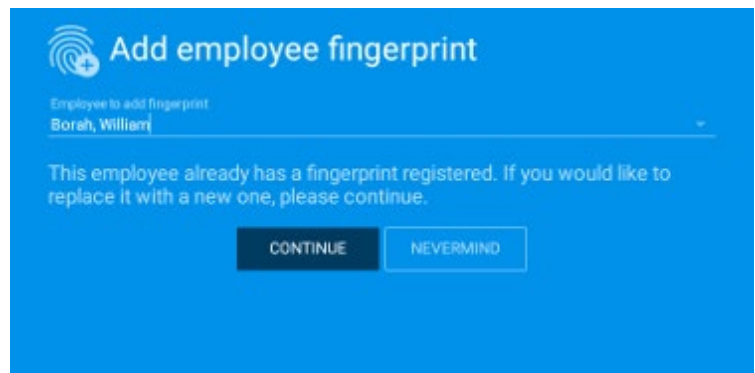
Add employee fingerprint

Employee to add fingerprint
Borah, William

This employee already has a fingerprint registered. If you would like to replace it with a new one, please continue.

CONTINUE NEVERMIND